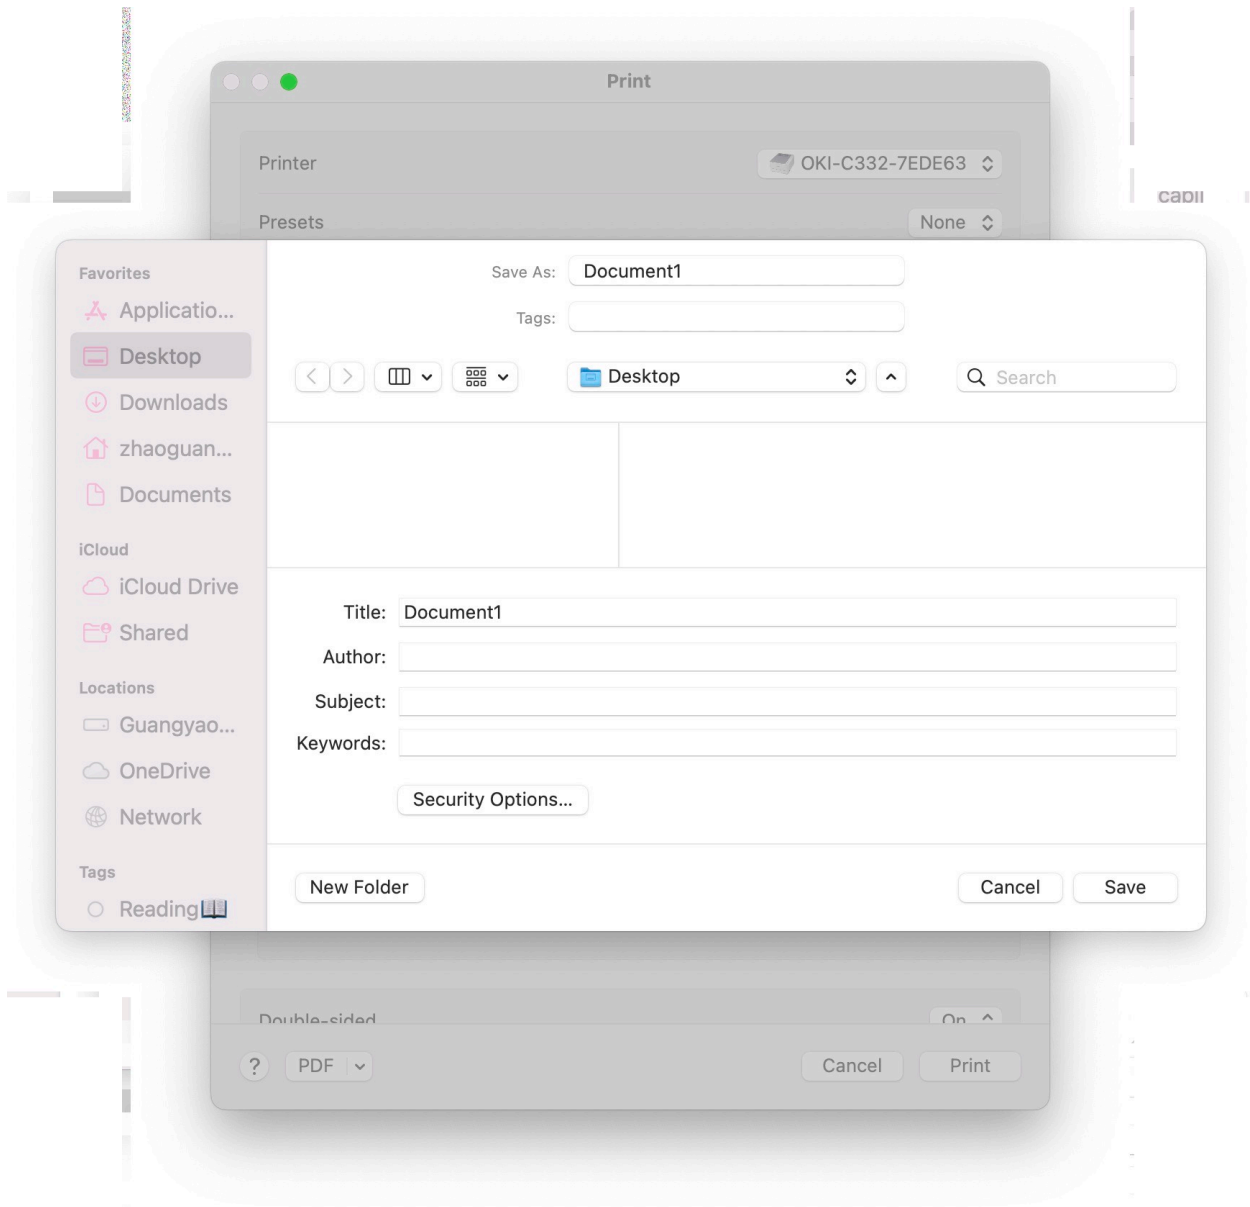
Print

Printer
OKI-C332-7EDE63

Presets
None

cabll

Favorites
Applicatio...
Desktop
Downloads
zhaoguan...
Documents

iCloud
iCloud Drive
Shared

Locations
Guangyao...
OneDrive
Network

Tags
Reading📖

Save As: Document1
Tags:

Desktop

Search

Title: Document1
Author:
Subject:
Keywords:

Security Options...

New Folder
Cancel
Save

Double-sided
On

?
PDF
Cancel
Print